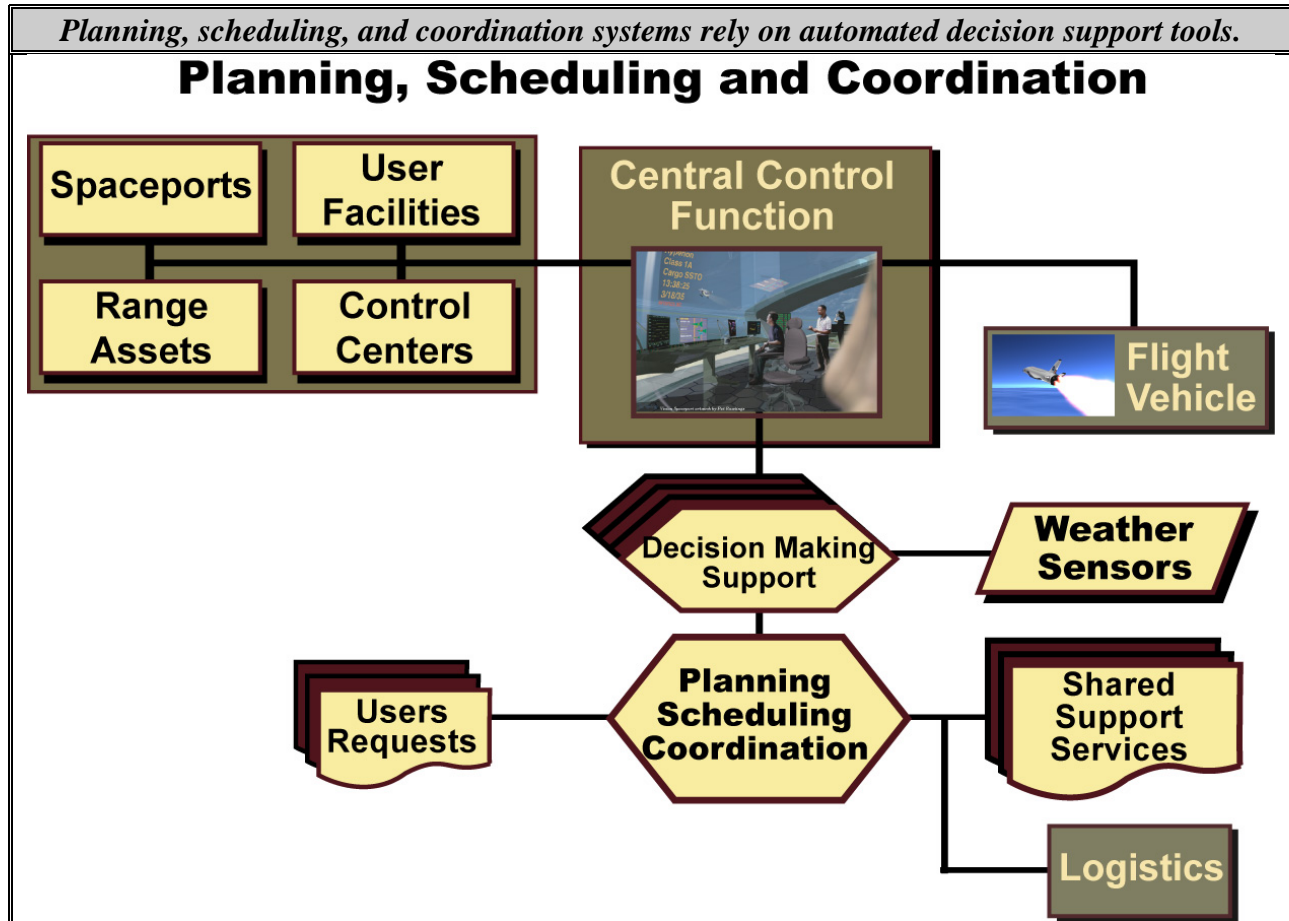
Planning, scheduling, and coordination systems rely on automated decision support tools.

Planning, Scheduling and Coordination

Spaceports

User Facilities

Range Assets

Control Centers

Central Control Function

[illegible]
Class 14
Cargo SSTO
13:38:25
3/18/35

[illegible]

Flight Vehicle

Decision Making Support

Weather Sensors

Users Requests

Planning Scheduling Coordination

Shared Support Services

Logistics